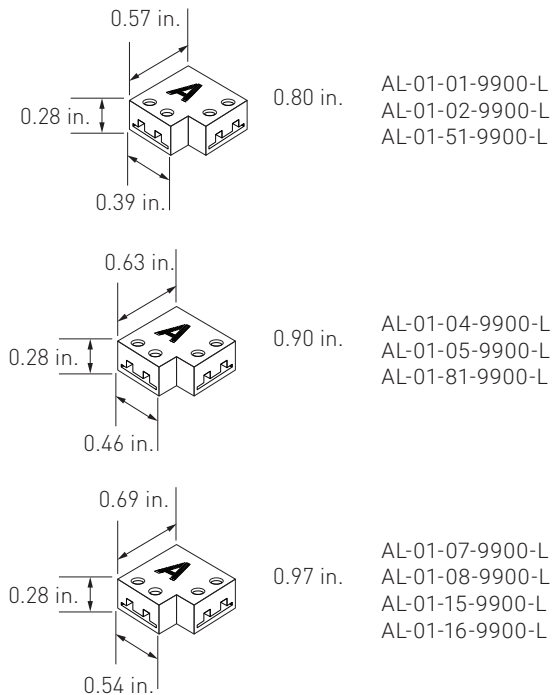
0.57 in.
0.28 in.
A
0.80 in.
AL-01-01-9900-L
AL-01-02-9900-L
AL-01-51-9900-L
0.39 in.

0.63 in.
0.28 in.
A
0.90 in.
AL-01-04-9900-L
AL-01-05-9900-L
AL-01-81-9900-L
0.46 in.

0.69 in.
0.28 in.
A
0.97 in.
AL-01-07-9900-L
AL-01-08-9900-L
AL-01-15-9900-L
AL-01-16-9900-L
0.54 in.